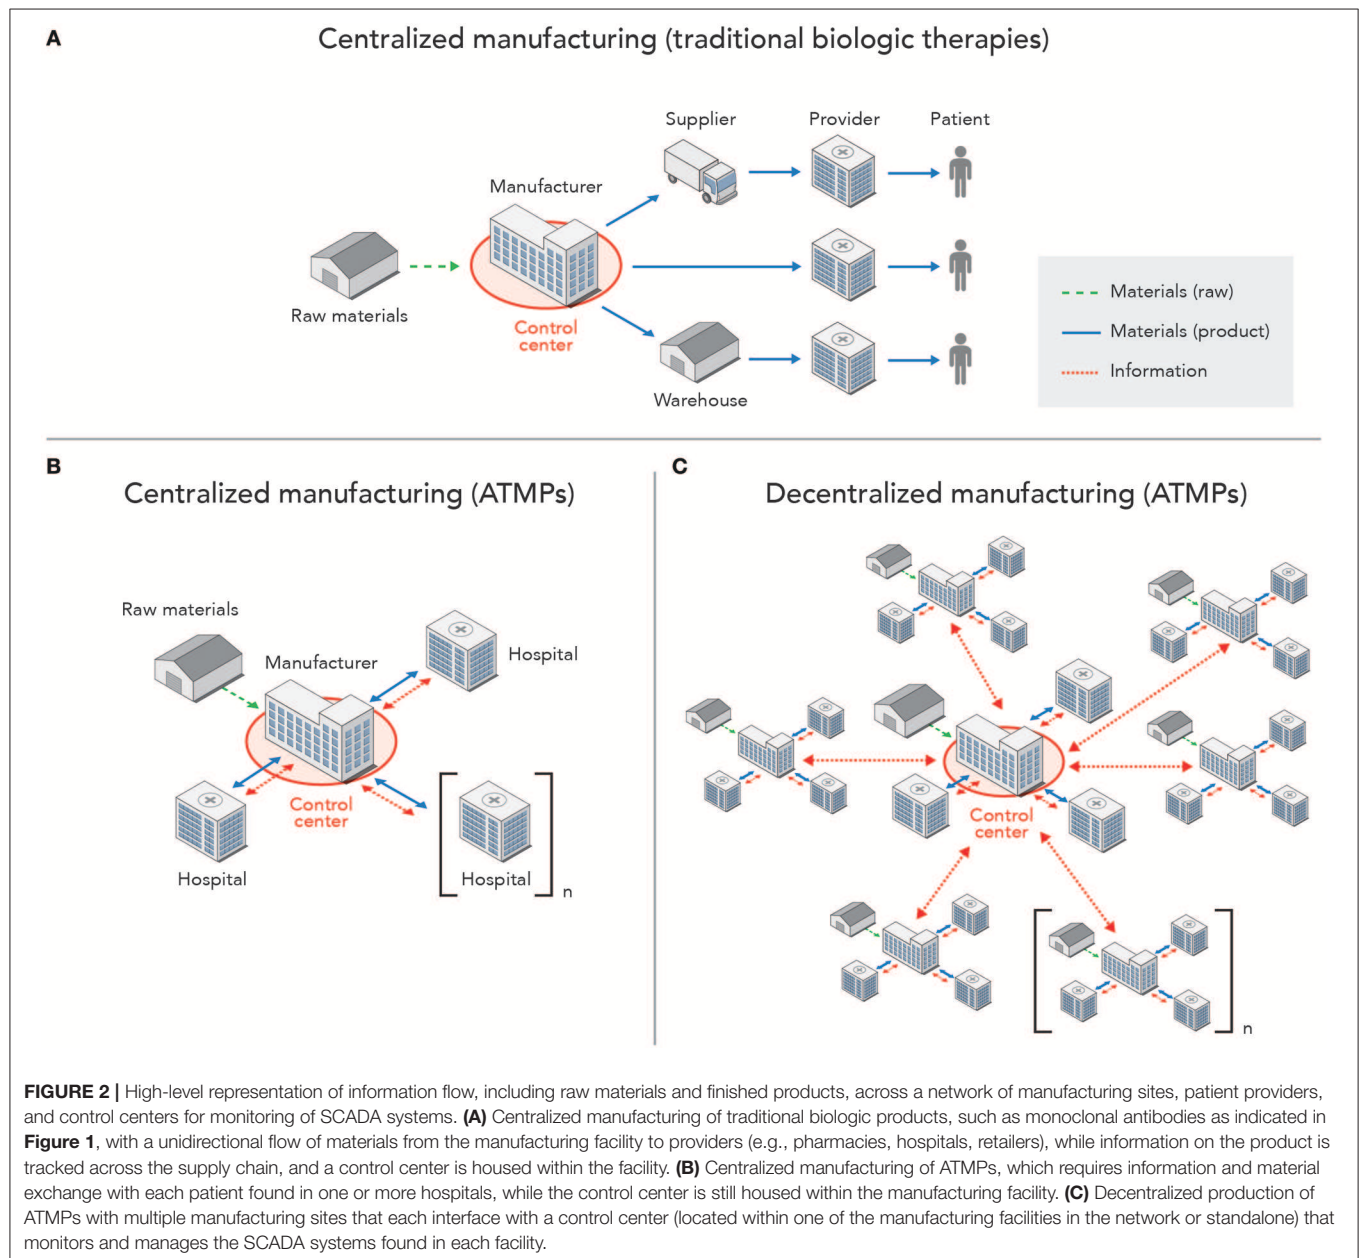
A

Centralized manufacturing (traditional biologic therapies)

Supplier

Provider

Patient

Manufacturer

Raw materials

Control center

Warehouse

Materials (raw)

Materials (product)

Information

B

Centralized manufacturing (ATMPs)

Raw materials

Manufacturer

Hospital

Control center

Hospital

Hospital

n

C

Decentralized manufacturing (ATMPs)

Control center

n

**FIGURE 2 |** High-level representation of information flow, including raw materials and finished products, across a network of manufacturing sites, patient providers, and control centers for monitoring of SCADA systems. **(A)** Centralized manufacturing of traditional biologic products, such as monoclonal antibodies as indicated in **Figure 1**, with a unidirectional flow of materials from the manufacturing facility to providers (e.g., pharmacies, hospitals, retailers), while information on the product is tracked across the supply chain, and a control center is housed within the facility. **(B)** Centralized manufacturing of ATMPs, which requires information and material exchange with each patient found in one or more hospitals, while the control center is still housed within the manufacturing facility. **(C)** Decentralized production of ATMPs with multiple manufacturing sites that each interface with a control center (located within one of the manufacturing facilities in the network or standalone) that monitors and manages the SCADA systems found in each facility.